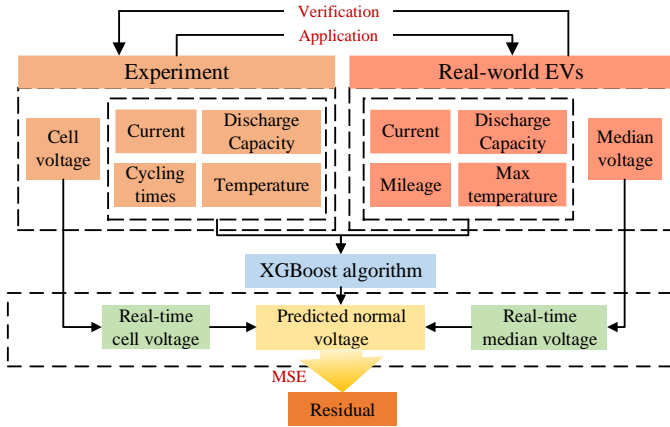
Verification

Application

Experiment

Cell voltage

Current

Discharge Capacity

Cycling times

Temperature

Real-world EVs

Current

Discharge Capacity

Mileage

Max temperature

Median voltage

XGBoost algorithm

Real-time cell voltage

Predicted normal voltage

Real-time median voltage

MSE

Residual